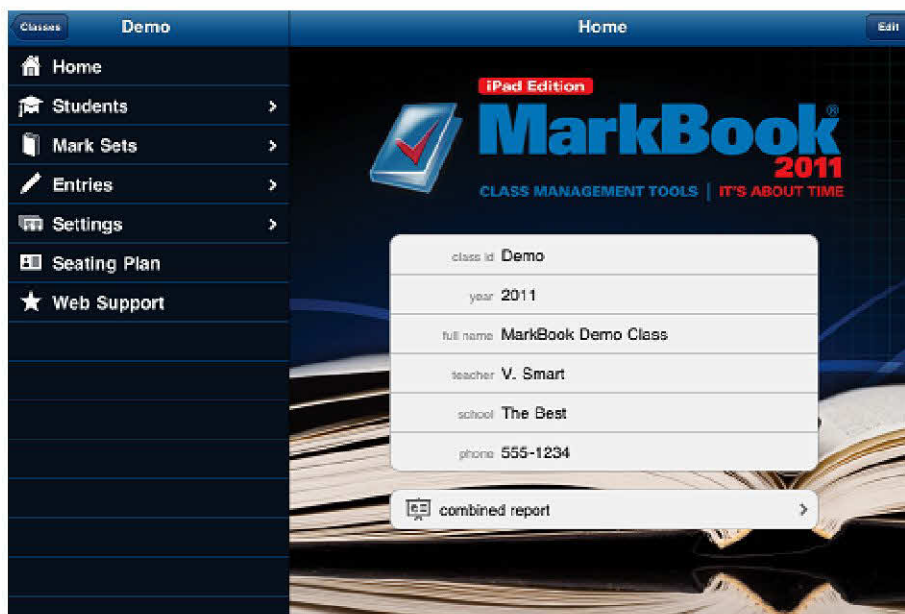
Classes Demo

Home

Students >

Mark Sets >

Entries >

Settings >

Seating Plan

Web Support

Home Edit

iPad Edition

MarkBook®

2011

CLASS MANAGEMENT TOOLS | IT'S ABOUT TIME

class id Demo

year 2011

full name MarkBook Demo Class

teacher V. Smart

school The Best

phone 555-1234

combined report >